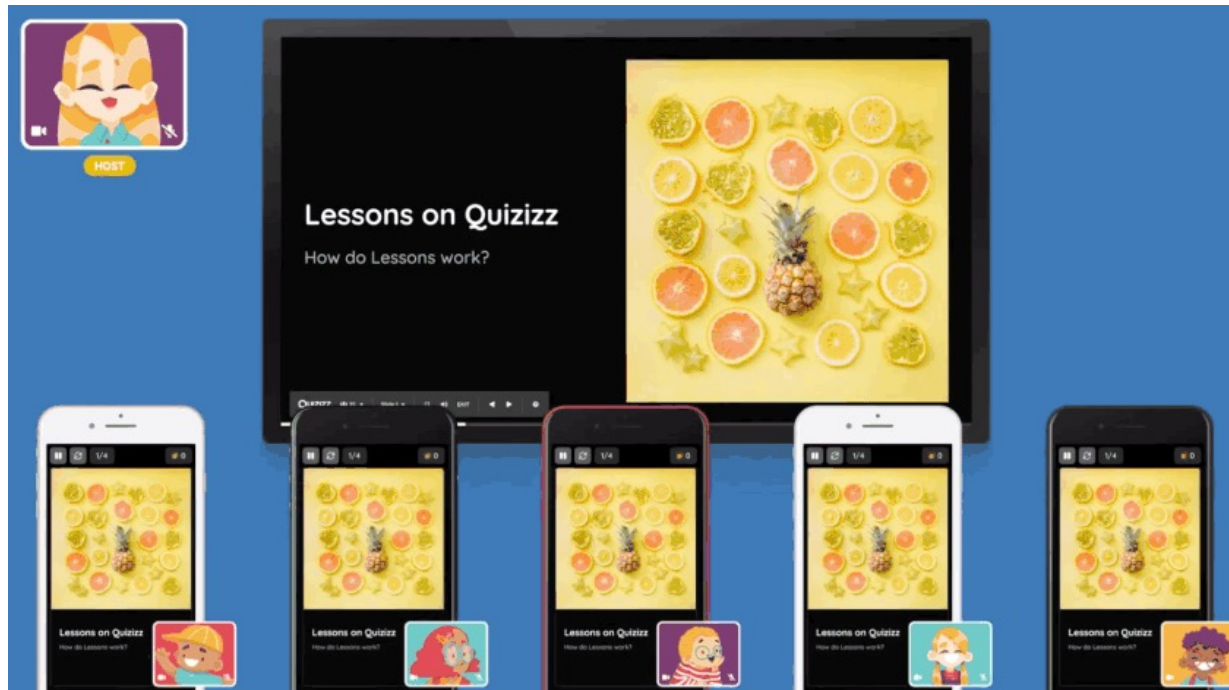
HOST

Lessons on Quizizz

How do Lessons work?

QUIZIZZ EXIT

1/4 0

Lessons on Quizizz
How do Lessons work?

1/4 0

Lessons on Quizizz
How do Lessons work?

1/4 0

Lessons on Quizizz
How do Lessons work?

1/4 0

Lessons on Quizizz
How do Lessons work?

1/4 0

Lessons on Quizizz
How do Lessons work?